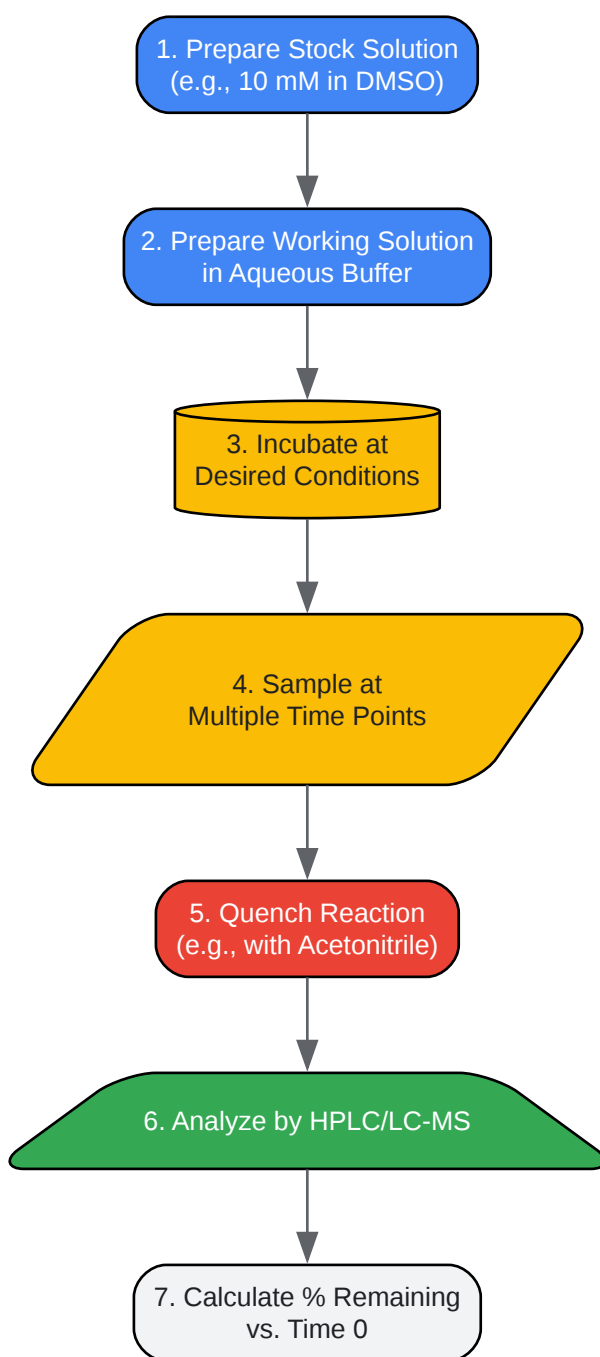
1. Prepare Stock Solution
(e.g., 10 mM in DMSO)

2. Prepare Working Solution
in Aqueous Buffer

3. Incubate at
Desired Conditions

4. Sample at
Multiple Time Points

5. Quench Reaction
(e.g., with Acetonitrile)

6. Analyze by HPLC/LC-MS

7. Calculate % Remaining
vs. Time 0